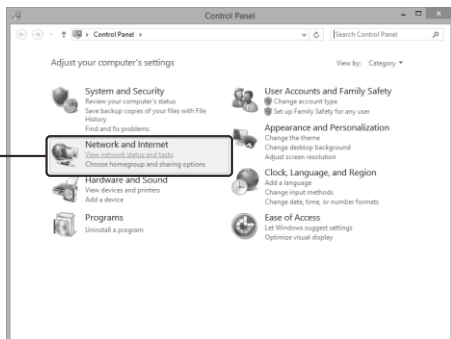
Control Panel

Control Panel ›

Search Control Panel

Adjust your computer's settings

View by: Category ▾

System and Security
Review your computer's status
Save backup copies of your files with File History
Find and fix problems

Network and Internet
View network status and tasks
Choose homegroup and sharing options

Hardware and Sound
View devices and printers
Add a device

Programs
Uninstall a program

User Accounts and Family Safety
Change account type
Set up Family Safety for any user

Appearance and Personalization
Change the theme
Change desktop background
Adjust screen resolution

Clock, Language, and Region
Add a language
Change input methods
Change date, time, or number formats

Ease of Access
Let Windows suggest settings
Optimize visual display